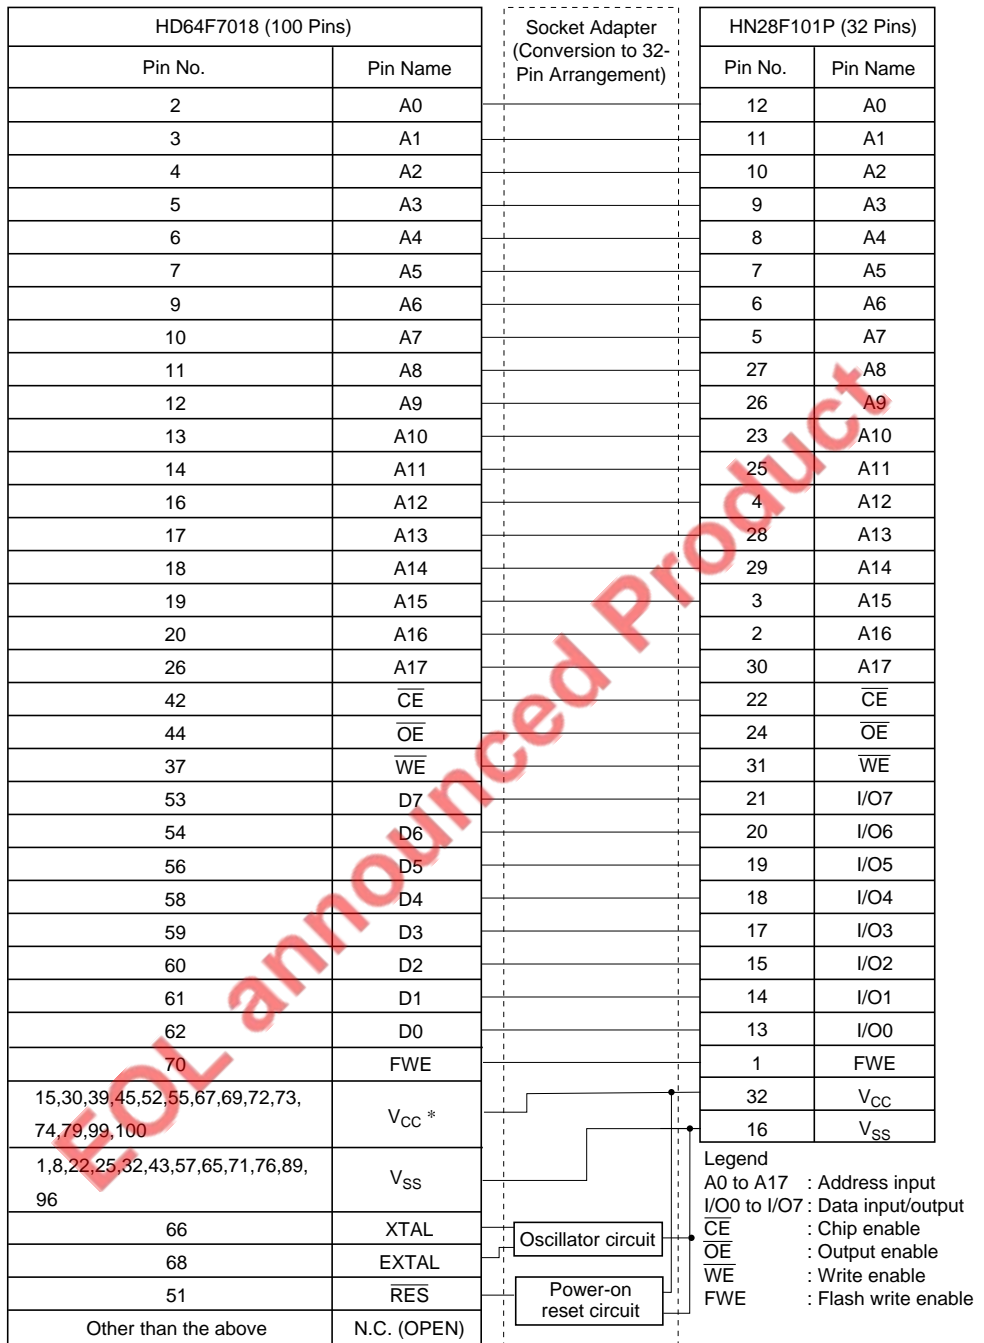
| HD64F7018 (100 Pins) | |
|---|---|
| Pin No. | Pin Name |
| 2 | A0 |
| 3 | A1 |
| 4 | A2 |
| 5 | A3 |
| 6 | A4 |
| 7 | A5 |
| 9 | A6 |
| 10 | A7 |
| 11 | A8 |
| 12 | A9 |
| 13 | A10 |
| 14 | A11 |
| 16 | A12 |
| 17 | A13 |
| 18 | A14 |
| 19 | A15 |
| 20 | A16 |
| 26 | A17 |
| 42 | $\overline{CE}$ |
| 44 | $\overline{OE}$ |
| 37 | $\overline{WE}$ |
| 53 | D7 |
| 54 | D6 |
| 56 | D5 |
| 58 | D4 |
| 59 | D3 |
| 60 | D2 |
| 61 | D1 |
| 62 | D0 |
| 70 | FWE |
| 15,30,39,45,52,55,67,69,72,73, 74,79,99,100 | $V_{CC}$ * |
| 1,8,22,25,32,43,57,65,71,76,89, 96 | $V_{SS}$ |
| 66 | XTAL |
| 68 | EXTAL |
| 51 | $\overline{RES}$ |
| Other than the above | N.C. (OPEN) |

Socket Adapter (Conversion to 32-Pin Arrangement)

Oscillator circuit

Power-on reset circuit

| HN28F101P (32 Pins) | |
|---|---|
| Pin No. | Pin Name |
| 12 | A0 |
| 11 | A1 |
| 10 | A2 |
| 9 | A3 |
| 8 | A4 |
| 7 | A5 |
| 6 | A6 |
| 5 | A7 |
| 27 | A8 |
| 26 | A9 |
| 23 | A10 |
| 25 | A11 |
| 4 | A12 |
| 28 | A13 |
| 29 | A14 |
| 3 | A15 |
| 2 | A16 |
| 30 | A17 |
| 22 | $\overline{CE}$ |
| 24 | $\overline{OE}$ |
| 31 | $\overline{WE}$ |
| 21 | I/O7 |
| 20 | I/O6 |
| 19 | I/O5 |
| 18 | I/O4 |
| 17 | I/O3 |
| 15 | I/O2 |
| 14 | I/O1 |
| 13 | I/O0 |
| 1 | FWE |
| 32 | $V_{CC}$ |
| 16 | $V_{SS}$ |

Legend
A0 to A17 : Address input
I/O0 to I/O7 : Data input/output
$\overline{CE}$ : Chip enable
$\overline{OE}$ : Output enable
$\overline{WE}$ : Write enable
FWE : Flash write enable

EOL announced Product